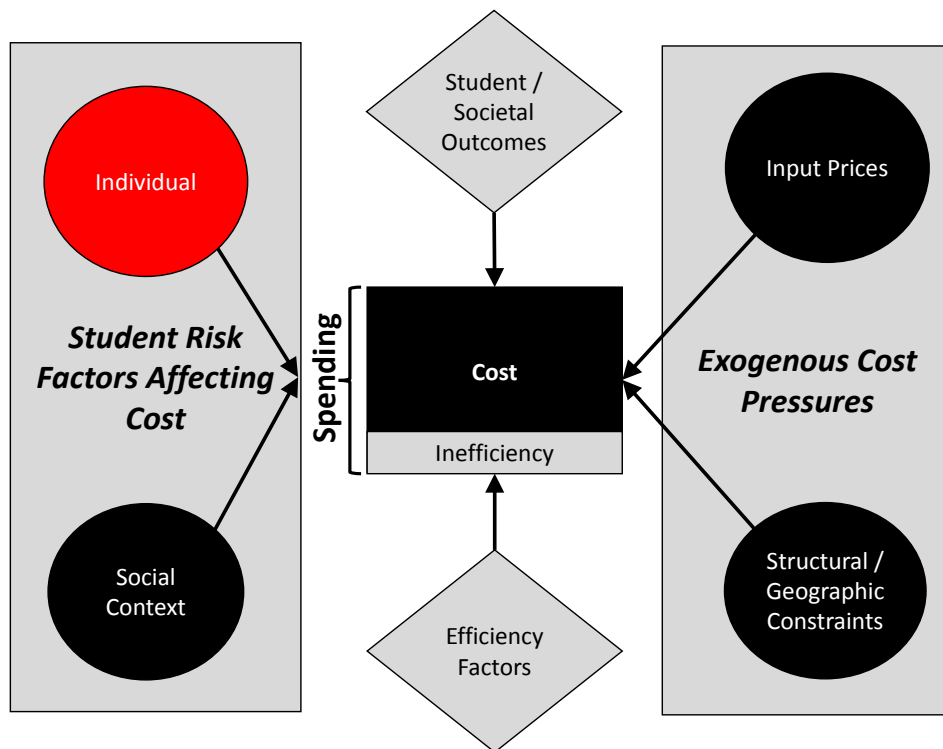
Individual

Student Risk Factors Affecting Cost

Social Context

Student / Societal Outcomes

Spending

Cost

Inefficiency

Efficiency Factors

Input Prices

Exogenous Cost Pressures

Structural / Geographic Constraints